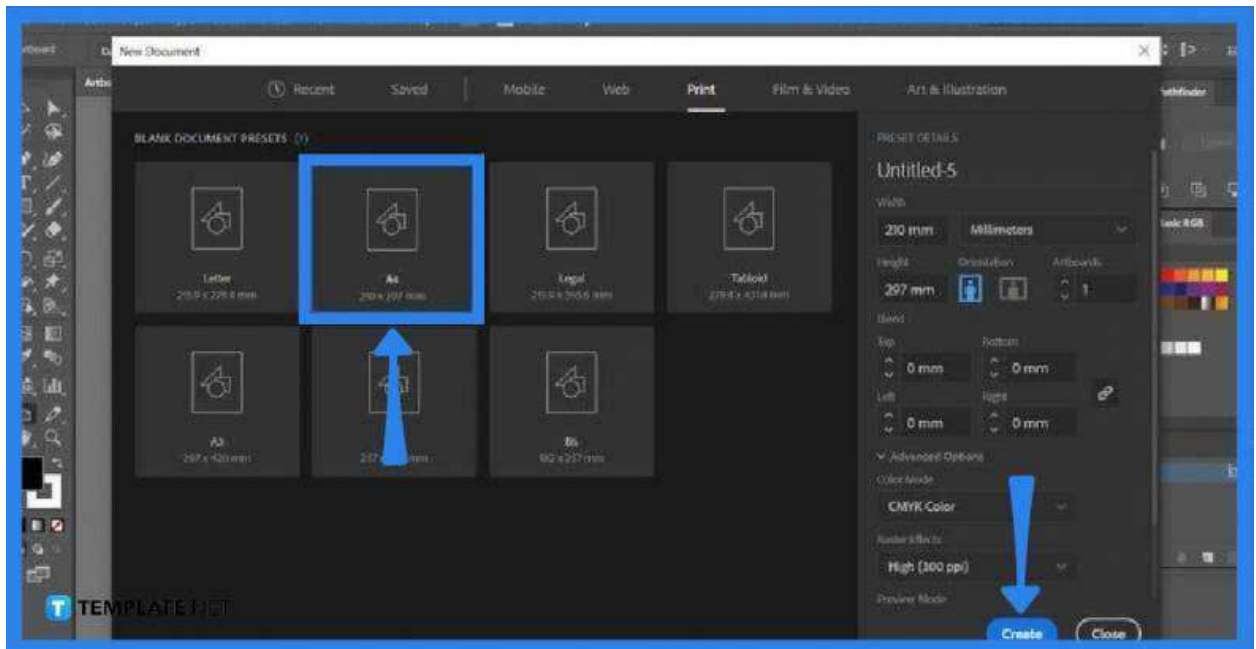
New Document

Recent Saved Mobile Web Print Film & Video Art & Illustration

BLANK DOCUMENT PRESETS (7)

Letter
215.9 x 279.4 mm

A4
210 x 297 mm

Legal
215.9 x 355.6 mm

Tabloid
279.4 x 431.8 mm

A3
297 x 420 mm

257 x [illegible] mm

B5
182 x 257 mm

PRESET DETAILS

Untitled-5

Width
210 mm
Millimeters

Height
297 mm
Orientation
Artboards
1

Bleed
Top
0 mm
Bottom
0 mm
Left
0 mm
Right
0 mm

Advanced Options
Color Mode
CMYK Color
Raster Effects
High (300 ppi)
Preview Mode

Create
Close

Pathfinder
Basic RGB

TEMPLATE.NET